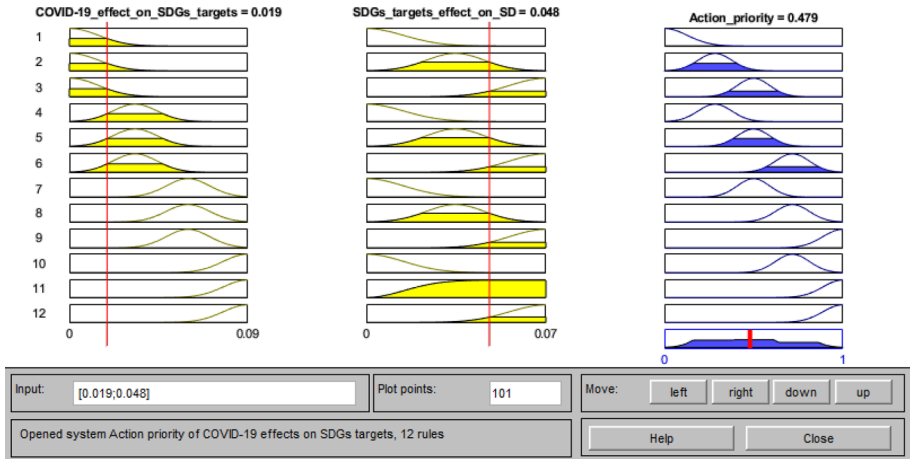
COVID-19_effect_on_SDGs_targets = 0.019

SDGs_targets_effect_on_SD = 0.048

Action_priority = 0.479

1
2
3
4
5
6
7
8
9
10
11
12

0
0.09

0
0.07

0
1

Input: [0.019;0.048]

Plot points: 101

Move: left right down up

Opened system Action priority of COVID-19 effects on SDGs targets, 12 rules

Help

Close